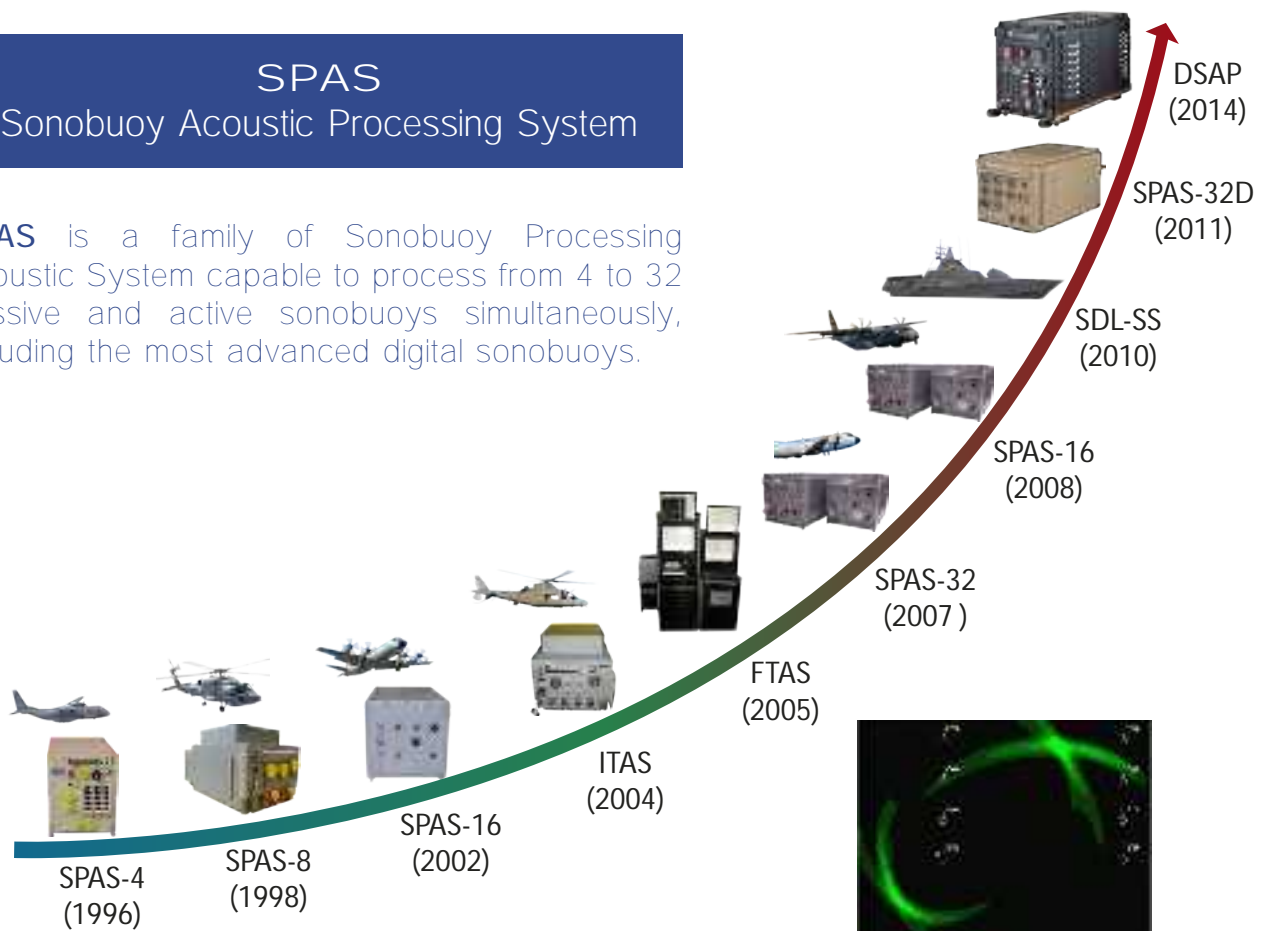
SPAS
Sonobuoy Acoustic Processing System

AS is a family of Sonobuoy Processing oustic System capable to process from 4 to 32 ssive and active sonobuoys simultaneously, uding the most advanced digital sonobuoys.

DSAP
(2014)

SPAS-32D
(2011)

SDL-SS
(2010)

SPAS-16
(2008)

SPAS-32
(2007 )

FTAS
(2005)

ITAS
(2004)

SPAS-16
(2002)

SPAS-8
(1998)

SPAS-4
(1996)